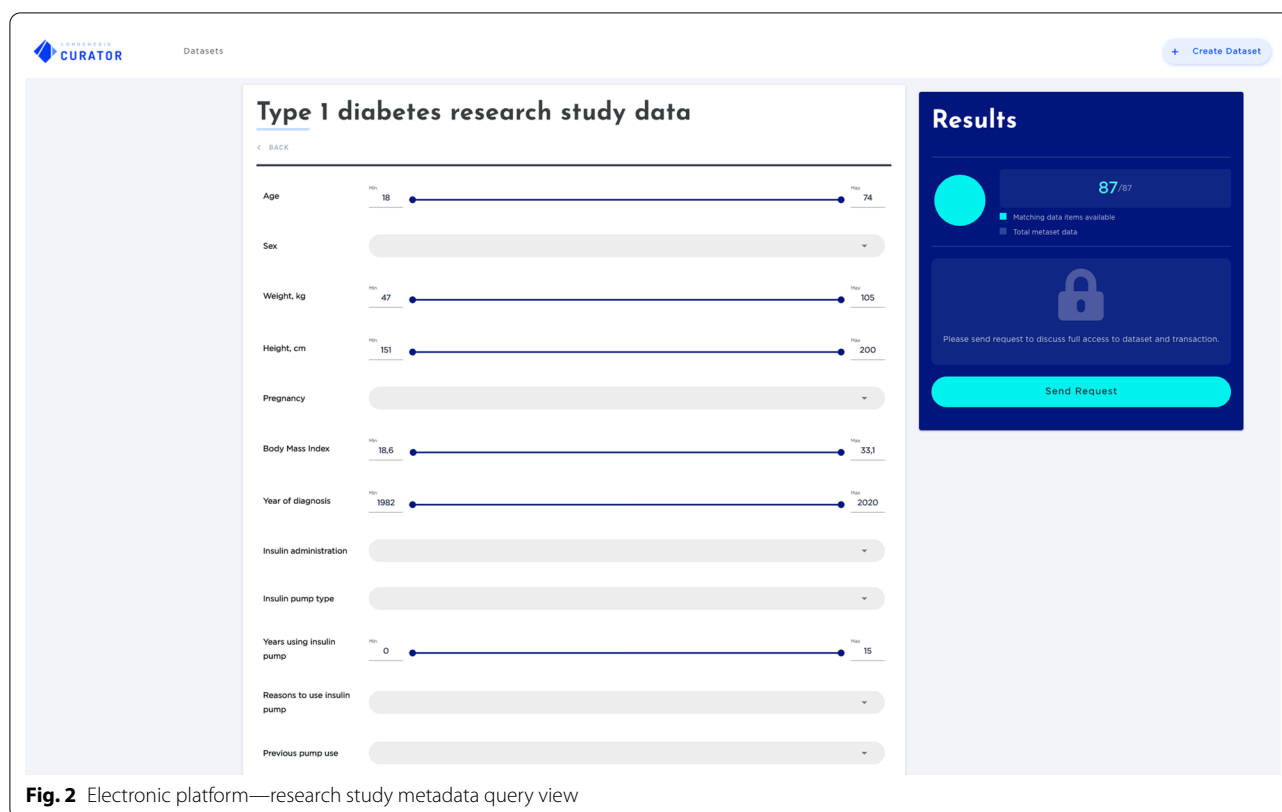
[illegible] CURATOR

Datasets

+ Create Dataset

Type 1 diabetes research study data

< BACK

Age
Min 18
Max 74

Sex

Weight, kg
Min 47
Max 105

Height, cm
Min 151
Max 200

Pregnancy

Body Mass Index
Min 18,6
Max 33,1

Year of diagnosis
Min 1982
Max 2020

Insulin administration

Insulin pump type

Years using insulin pump
Min 0
Max 15

Reasons to use insulin pump

Previous pump use

Results

87/87

Matching data items available
Total metaset data

Please send request to discuss full access to dataset and transaction.

Send Request

Fig. 2 Electronic platform—research study metadata query view